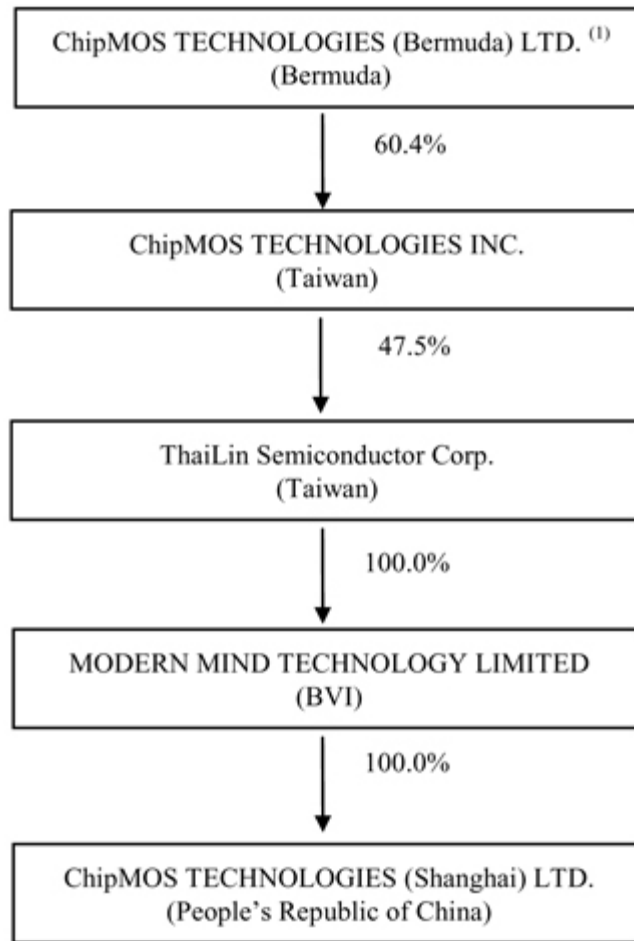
ChipMOS TECHNOLOGIES (Bermuda) LTD. $^{(1)}$
(Bermuda)

60.4%

ChipMOS TECHNOLOGIES INC.
(Taiwan)

47.5%

ThaiLin Semiconductor Corp.
(Taiwan)

100.0%

MODERN MIND TECHNOLOGY LIMITED
(BVI)

100.0%

ChipMOS TECHNOLOGIES (Shanghai) LTD.
(People's Republic of China)